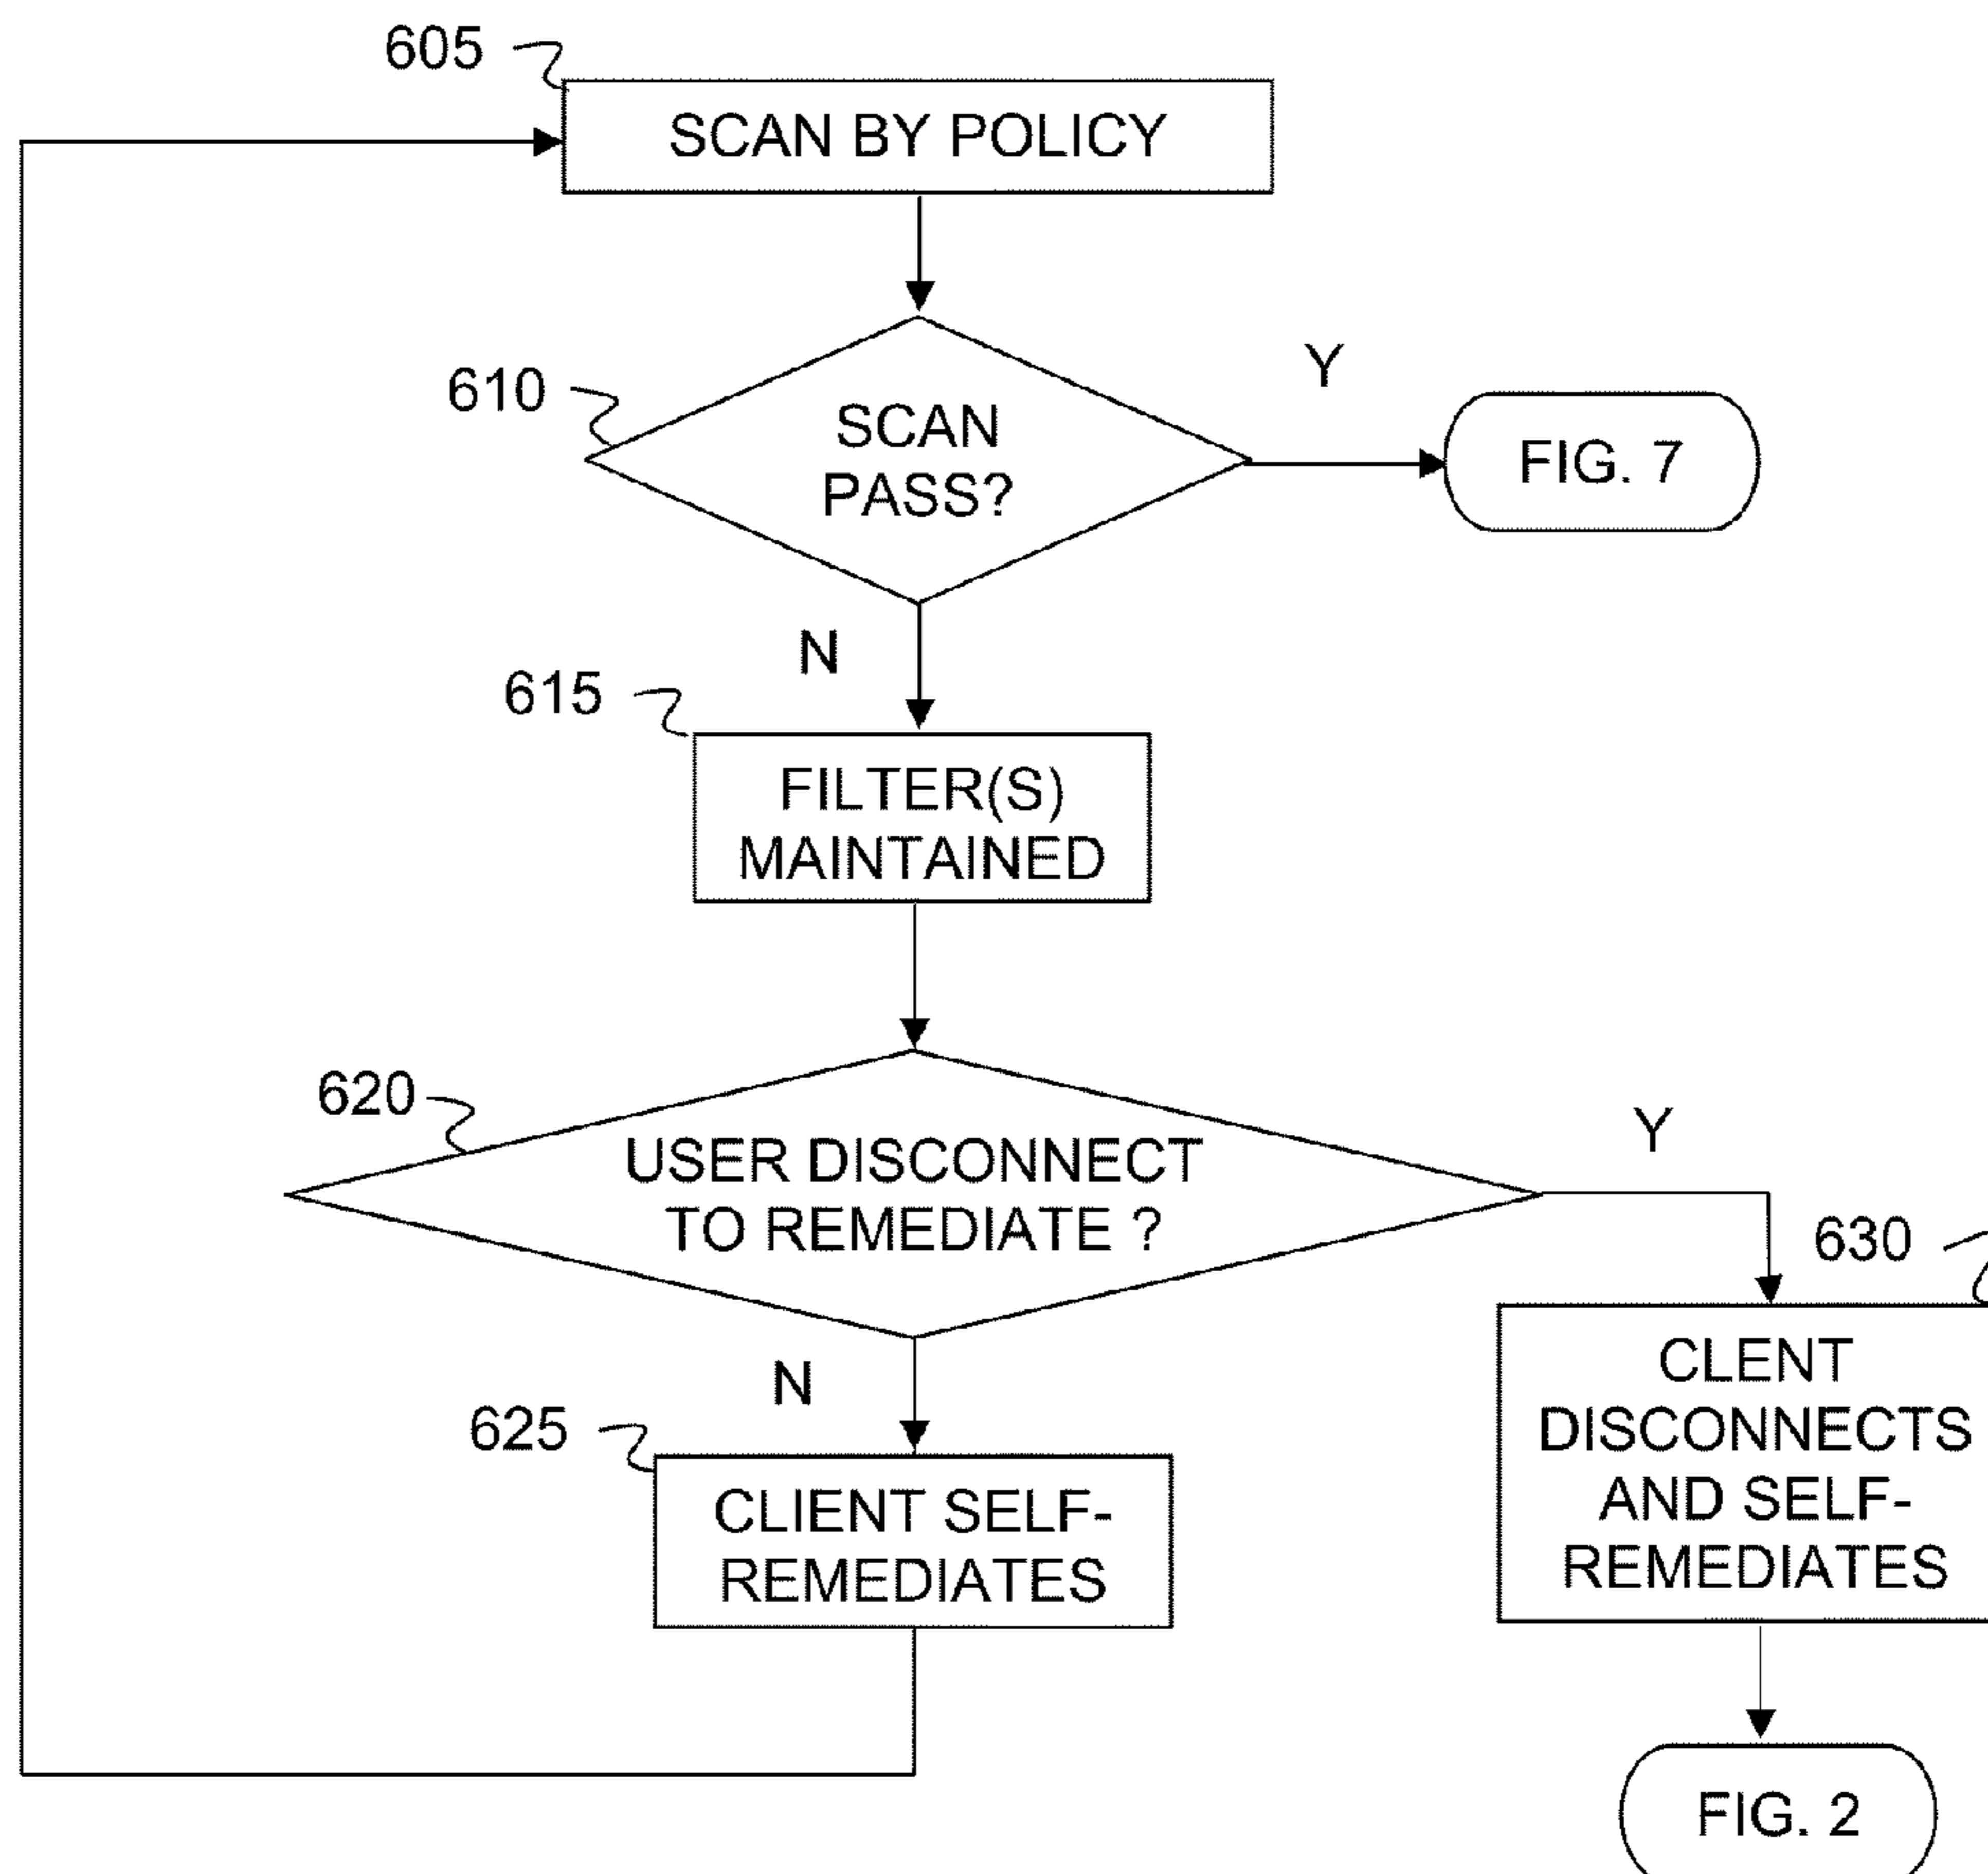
605

SCAN BY POLICY

610

SCAN PASS?

Y

FIG. 7

N

615

FILTER(S) MAINTAINED

620

USER DISCONNECT TO REMEDIATE ?

Y

630

N

625

CLIENT SELF-REMEDIATES

CLENT DISCONNECTS AND SELF-REMEDIATES

FIG. 2